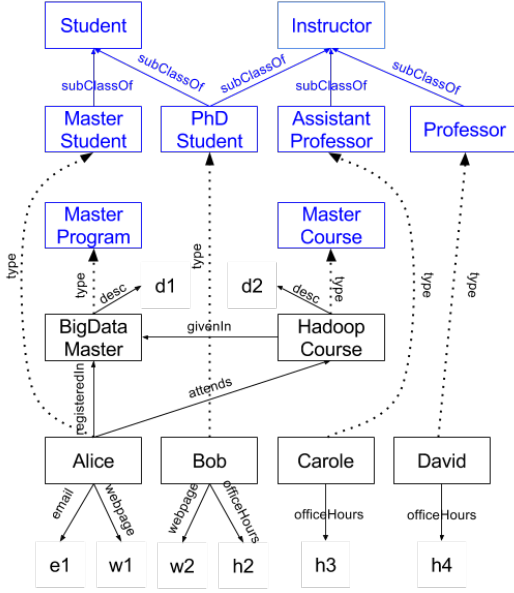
Student

Instructor

subClassOf

subClassOf

subClassOf

subClassOf

subClassOf

subClassOf

Master Student

PhD Student

Assistant Professor

Professor

Master Program

Master Course

type

type

desc

d1

d2

desc

type

type

type

BigData Master

givenIn

Hadoop Course

registeredIn

attends

Alice

Bob

Carole

David

email

webpage

webpage

officeHours

officeHours

officeHours

e1

w1

w2

h2

h3

h4